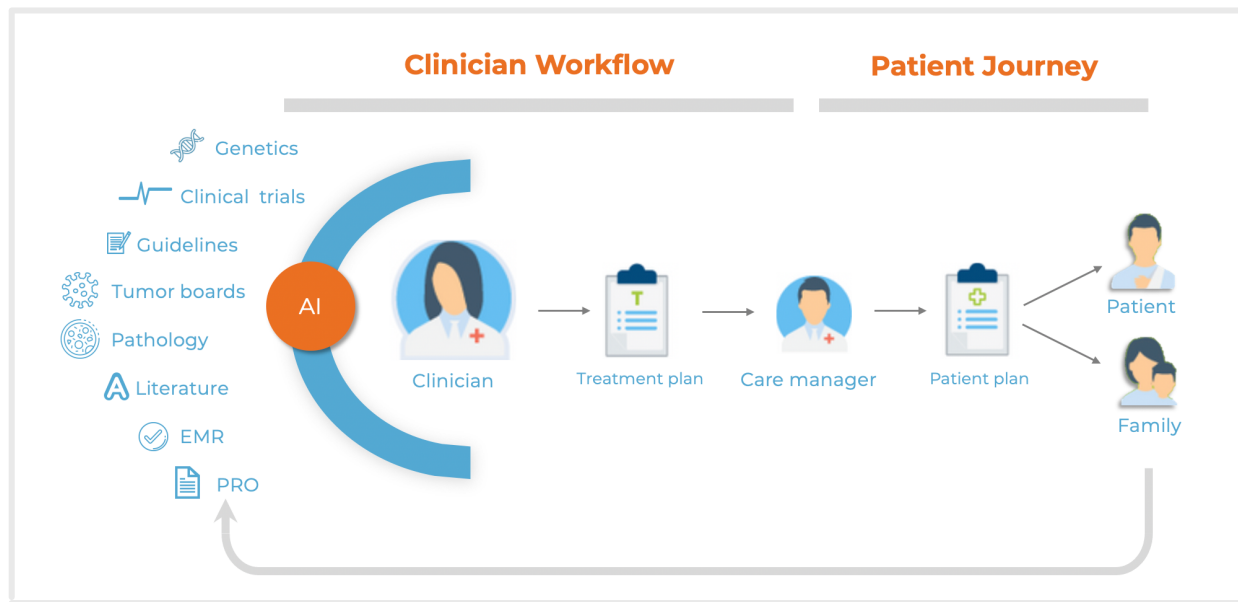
Clinician Workflow

Patient Journey

Genetics

Clinical trials

Guidelines

Tumor boards

Pathology

Literature

EMR

PRO

AI

T

Clinician

Treatment plan

Care manager

Patient plan

Patient

Family